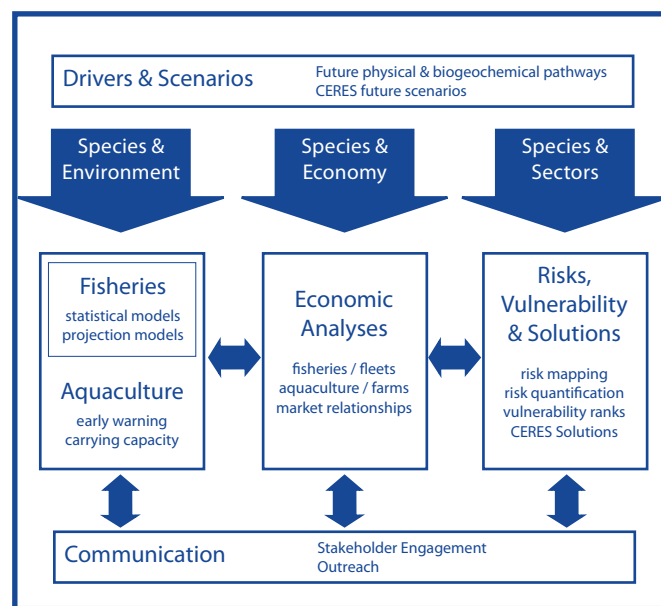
Drivers & Scenarios

Future physical & biogeochemical pathways
CERES future scenarios

Species & Environment

Species & Economy

Species & Sectors

Fisheries
statistical models
projection models

Aquaculture
early warning
carrying capacity

Economic Analyses
fisheries / fleets
aquaculture / farms
market relationships

Risks, Vulnerability & Solutions
risk mapping
risk quantification
vulnerability ranks
CERES Solutions

Communication

Stakeholder Engagement
Outreach